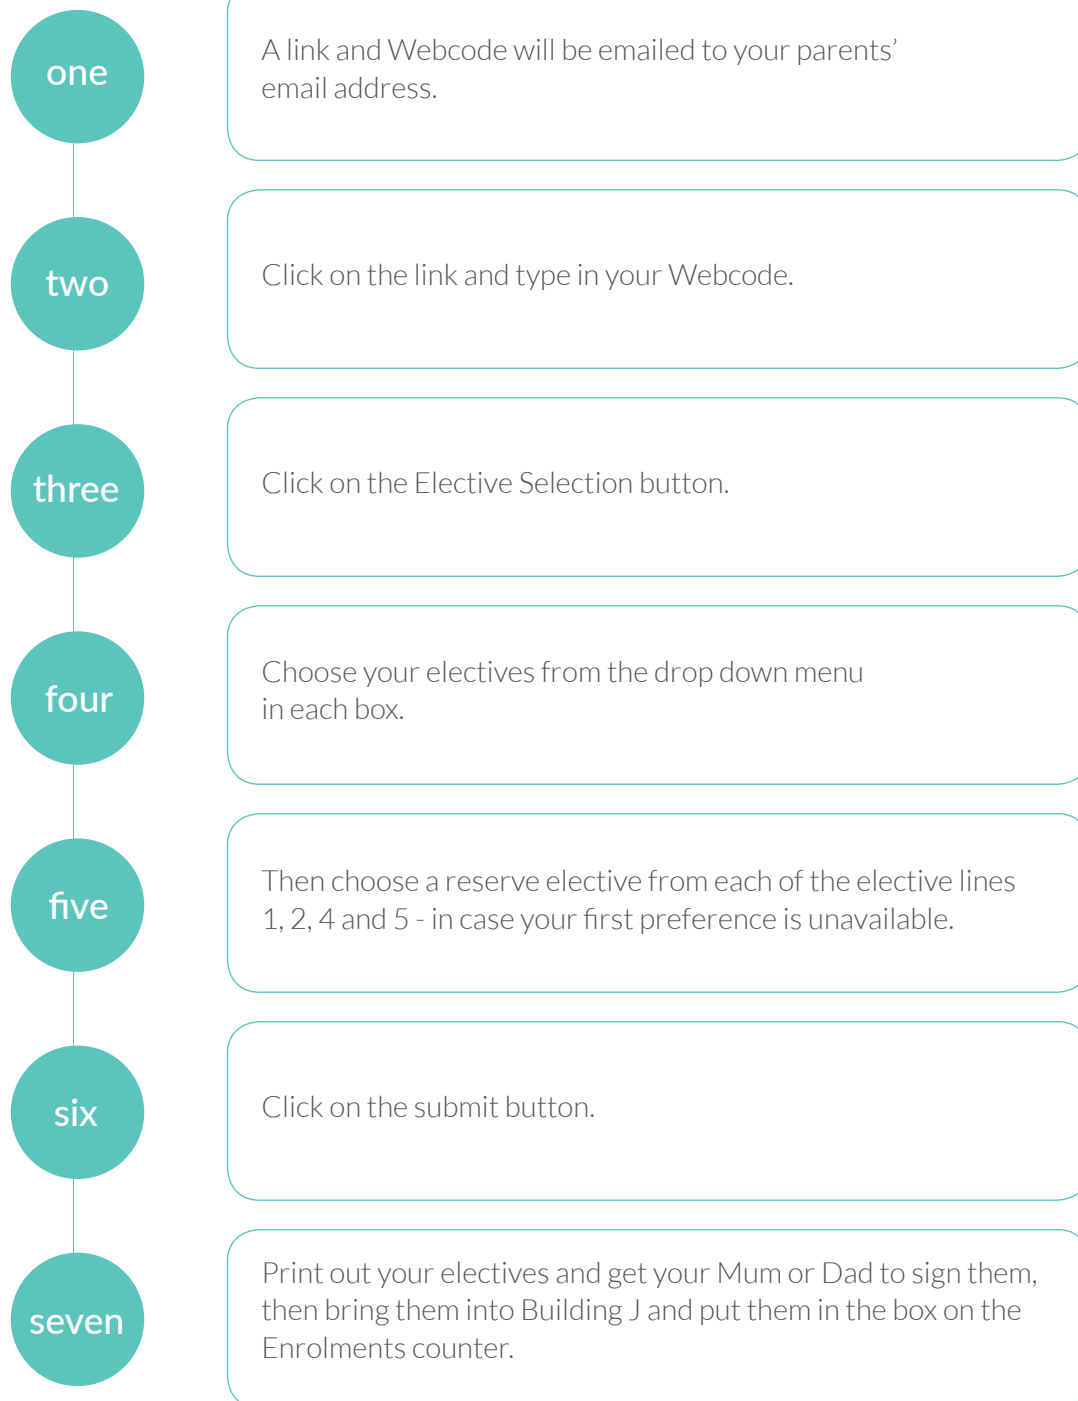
one

A link and Webcode will be emailed to your parents' email address.

two

Click on the link and type in your Webcode.

three

Click on the Elective Selection button.

four

Choose your electives from the drop down menu in each box.

five

Then choose a reserve elective from each of the elective lines 1, 2, 4 and 5 - in case your first preference is unavailable.

six

Click on the submit button.

seven

Print out your electives and get your Mum or Dad to sign them, then bring them into Building J and put them in the box on the Enrolments counter.